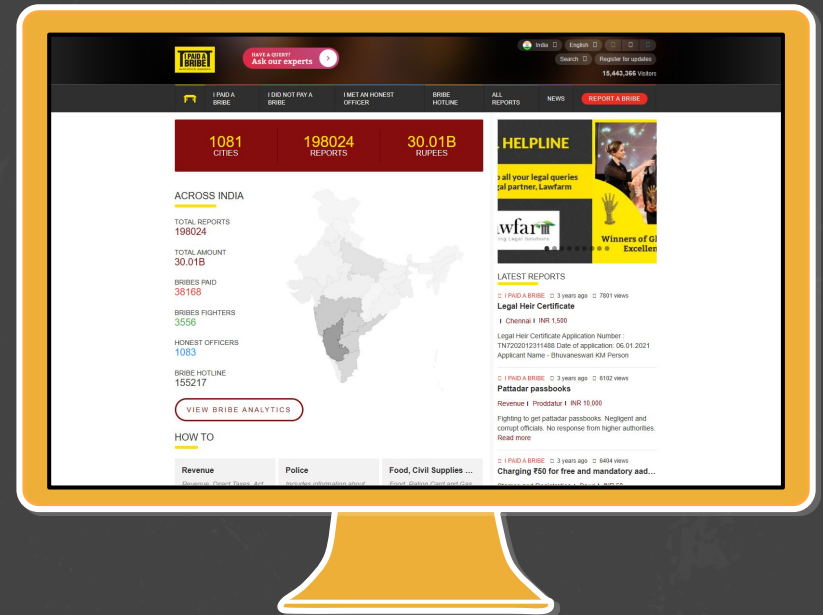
I PAID A BRIBE

HAVE A QUERY? Ask our experts

India English

Search Register for updates

15,443,366 Visitors

I PAID A BRIBE | I DID NOT PAY A BRIBE | I MET AN HONEST OFFICER | BRIBE HOTLINE | ALL REPORTS | NEWS | REPORT A BRIBE

1081 CITIES | 198024 REPORTS | 30.01B RUPEES

ACROSS INDIA

TOTAL REPORTS
198024

TOTAL AMOUNT
30.01B

BRIBES PAID
38168

BRIBES FIGHTERS
3556

HONEST OFFICERS
1083

BRIBE HOTLINE
155217

VIEW BRIBE ANALYTICS

HOW TO

Revenue
Revenue, Direct Taxes, Act...

Police
Includes information about...

Food, Civil Supplies ...
Food, Ration Card and Gas...

HELPLINE
all your legal queries
gal partner, Lawfarm
wfarm
Winners of Gl
Excellen

LATEST REPORTS

I PAID A BRIBE 3 years ago 7801 views
Legal Heir Certificate
Chennai INR 1,500
Legal Heir Certificate Application Number : TN7202012311488 Date of application: 06.01.2021 Applicant Name - Bhuvaneswari KM Person

I PAID A BRIBE 3 years ago 6102 views
Pattadar passbooks
Revenue Proddatur INR 10,000
Fighting to get pattadar passbooks. Negligent and corrupt officials. No response from higher authorities. Read more

I PAID A BRIBE 3 years ago 6494 views
Charging ₹50 for free and mandatory aad...
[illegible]